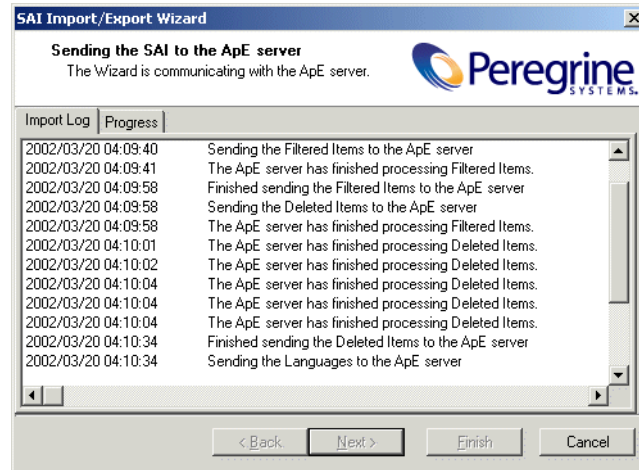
SAI Import/Export Wizard

×

Sending the SAI to the ApE server
The Wizard is communicating with the ApE server.

Peregrine SYSTEMS

Import Log | Progress

| | |
|---|---|
| 2002/03/20 04:09:40 | Sending the Filtered Items to the ApE server |
| 2002/03/20 04:09:41 | The ApE server has finished processing Filtered Items. |
| 2002/03/20 04:09:58 | Finished sending the Filtered Items to the ApE server |
| 2002/03/20 04:09:58 | Sending the Deleted Items to the ApE server |
| 2002/03/20 04:09:58 | The ApE server has finished processing Filtered Items. |
| 2002/03/20 04:10:01 | The ApE server has finished processing Deleted Items. |
| 2002/03/20 04:10:02 | The ApE server has finished processing Deleted Items. |
| 2002/03/20 04:10:04 | The ApE server has finished processing Deleted Items. |
| 2002/03/20 04:10:04 | The ApE server has finished processing Deleted Items. |
| 2002/03/20 04:10:04 | The ApE server has finished processing Deleted Items. |
| 2002/03/20 04:10:34 | Finished sending the Deleted Items to the ApE server |
| 2002/03/20 04:10:34 | Sending the Languages to the ApE server |

< Back | Next > | Finish | Cancel